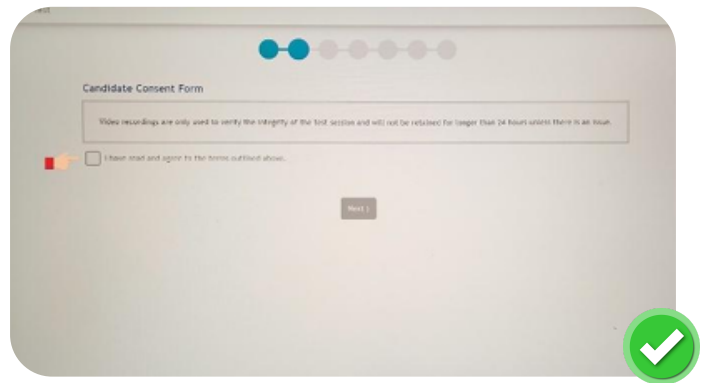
Candidate Consent Form

Video recordings are only used to verify the integrity of the test session and will not be retained for longer than 24 hours unless there is an issue.

I have read and agree to the terms outlined above.

Next ›